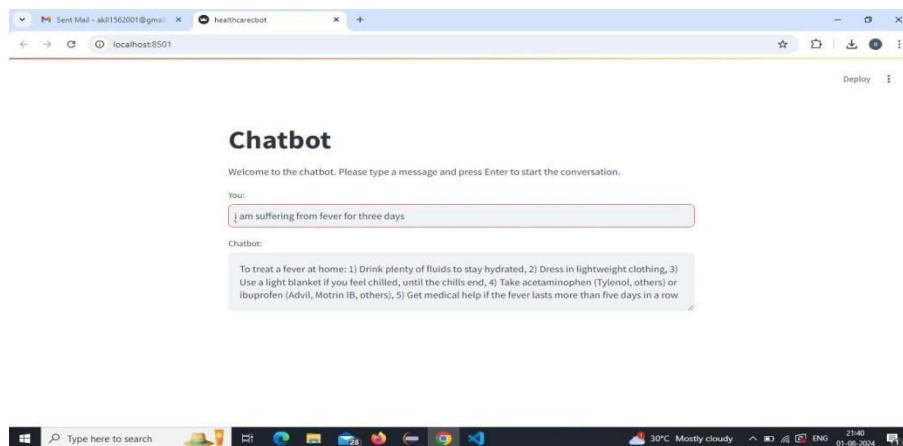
Sent Mail - akil1562001@gmail ×

healthcarebot ×

localhost:8501

Deploy

Chatbot

Welcome to the chatbot. Please type a message and press Enter to start the conversation.

You:

i am suffering from fever for three days

Chatbot:

To treat a fever at home: 1) Drink plenty of fluids to stay hydrated, 2) Dress in lightweight clothing, 3) Use a light blanket if you feel chilled, until the chills end, 4) Take acetaminophen (Tylenol, others) or ibuprofen (Advil, Motrin IB, others), 5) Get medical help if the fever lasts more than five days in a row

Type here to search

28

30°C Mostly cloudy

ENG

21:40
01-08-2024